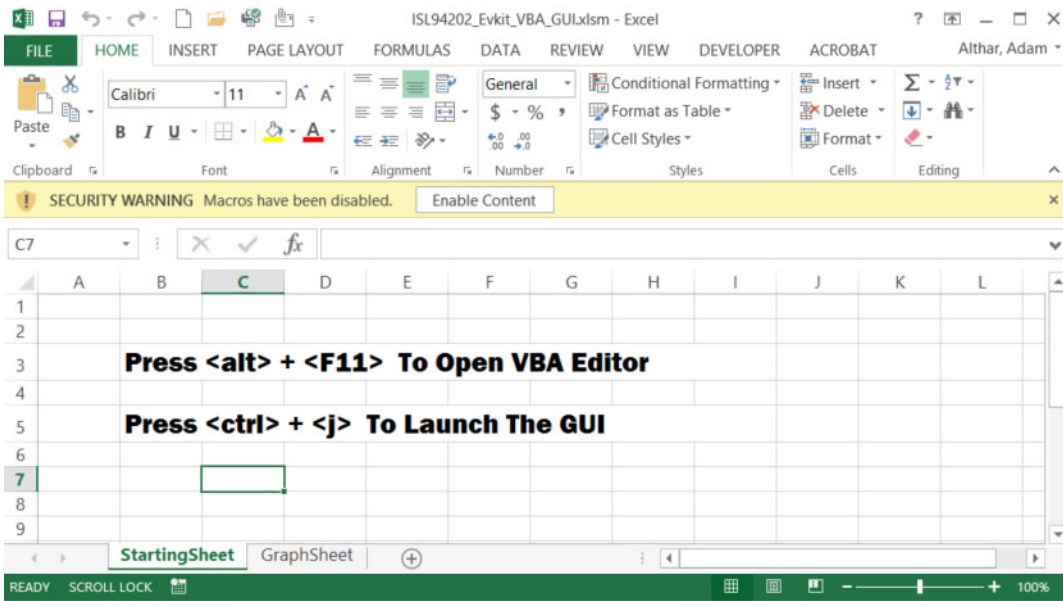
ISL94202_Evkit_VBA_GUI.xlsm - Excel

? — □ X

FILE HOME INSERT PAGE LAYOUT FORMULAS DATA REVIEW VIEW DEVELOPER ACROBAT Althar, Adam

Paste
Calibri 11 A A
B I U
General
$ % ,
Conditional Formatting
Format as Table
Cell Styles
Insert
Delete
Format
Σ

Clipboard Font Alignment Number Styles Cells Editing

SECURITY WARNING Macros have been disabled. Enable Content

C7 fx

| | A | B | C | D | E | F | G | H | I | J | K | L |
|---|---|---|---|---|---|---|---|---|---|---|---|---|
| 1 | | | | | | | | | | | | |
| 2 | | | | | | | | | | | | |
| 3 | | Press <alt> + <F11> To Open VBA Editor | | | | | | | | | | |
| 4 | | | | | | | | | | | | |
| 5 | | Press <ctrl> + <j> To Launch The GUI | | | | | | | | | | |
| 6 | | | | | | | | | | | | |
| 7 | | | | | | | | | | | | |
| 8 | | | | | | | | | | | | |
| 9 | | | | | | | | | | | | |

StartingSheet GraphSheet

READY SCROLL LOCK 100%